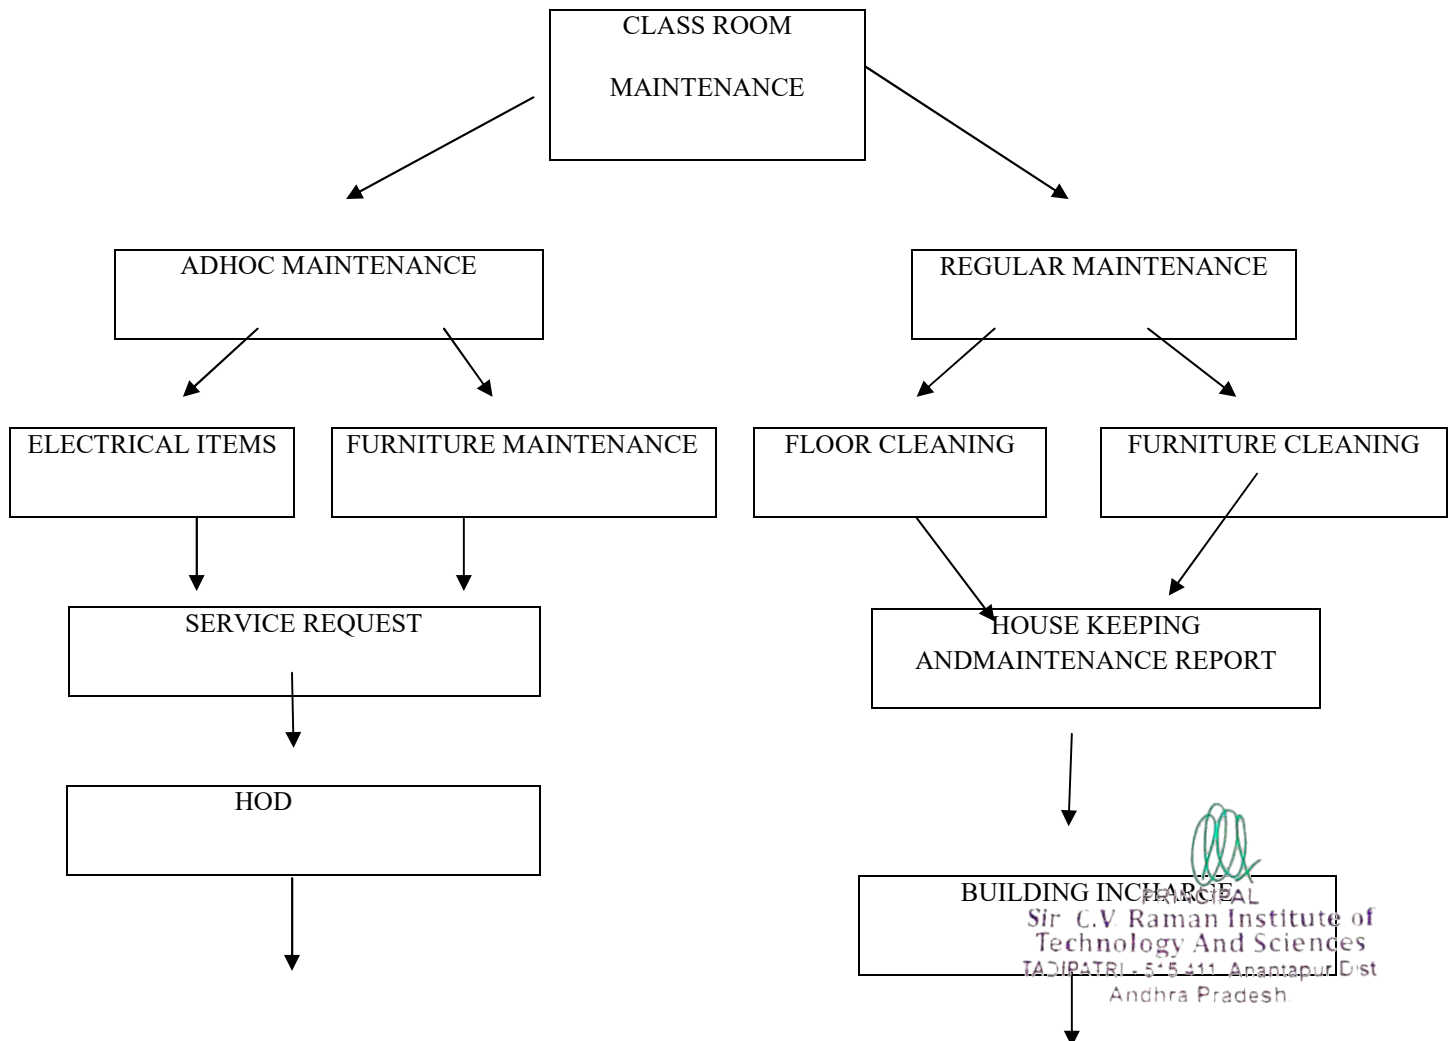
CLASS ROOM

MAINTENANCE

ADHOC MAINTENANCE

REGULAR MAINTENANCE

ELECTRICAL ITEMS

FURNITURE MAINTENANCE

FLOOR CLEANING

FURNITURE CLEANING

SERVICE REQUEST

HOUSE KEEPING ANDMAINTENANCE REPORT

HOD

BUILDING INCHARGE

PRINCIPAL
Sir C.V. Raman Institute of Technology And Sciences
TADIPATRI - 515 411, Anantapur Dist
Andhra Pradesh.